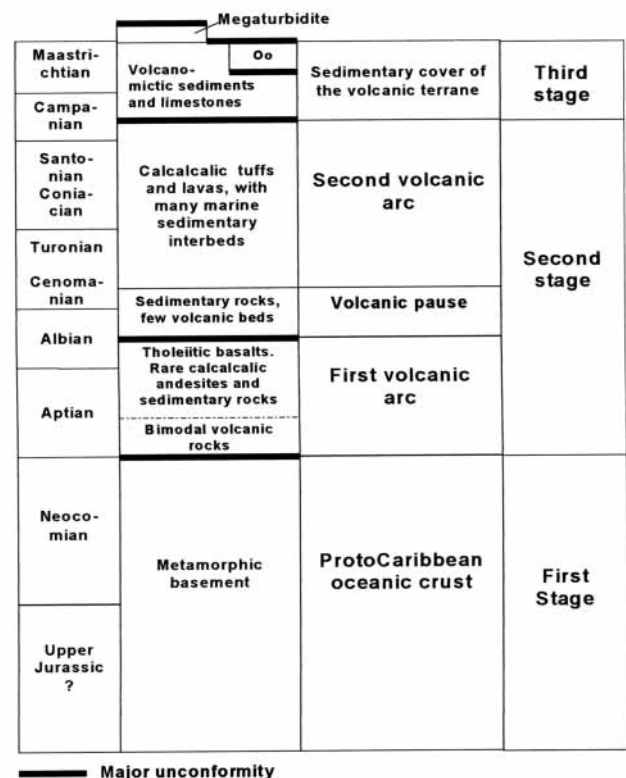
Megaturbidite

| | | | |
|---|---|---|---|
| Maastrichtian | Volcanomictic sediments and limestones / Oo | Sedimentary cover of the volcanic terrane | Third stage |
| Campanian | | | |
| Santonian Coniacian | Calcalcalic tuffs and lavas, with many marine sedimentary interbeds | Second volcanic arc | Second stage |
| Turonian | | | |
| Cenomanian | Sedimentary rocks, few volcanic beds | Volcanic pause | |
| Albian | Tholeiitic basalts. Rare calcalcalic andesites and sedimentary rocks | First volcanic arc | |
| Aptian | Bimodal volcanic rocks | | |
| Neocomian | Metamorphic basement | ProtoCaribbean oceanic crust | First Stage |
| Upper Jurassic ? | | | |

Major unconformity